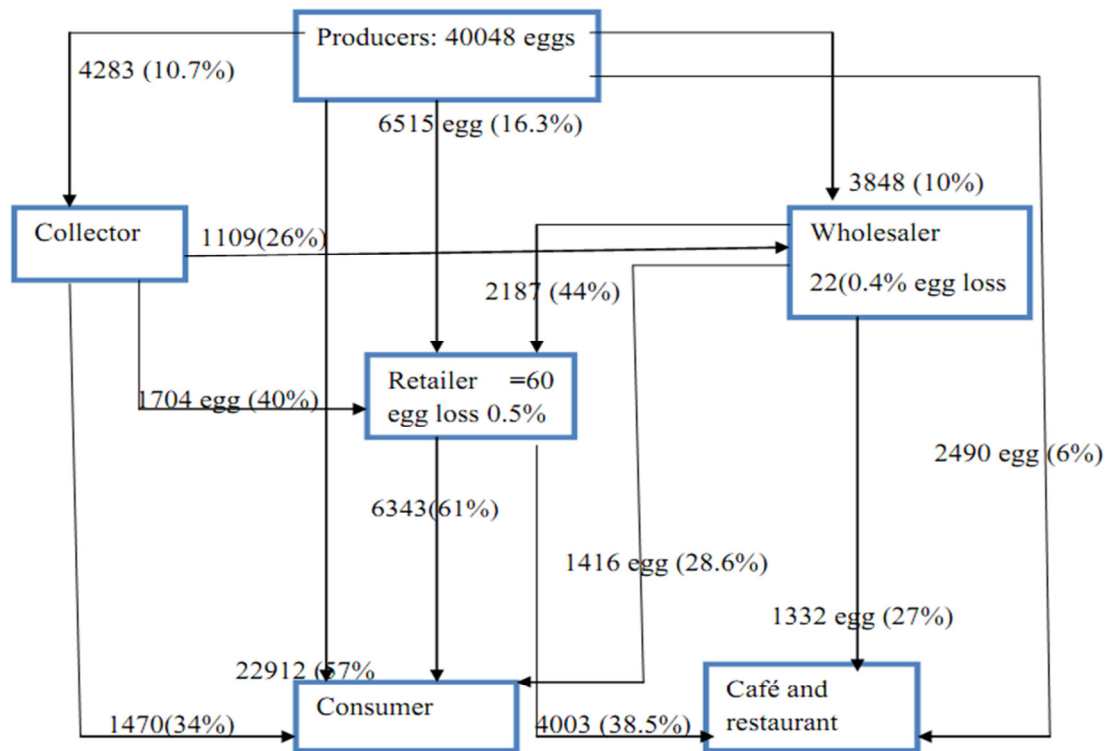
Producers: 40048 eggs

4283 (10.7%)

6515 egg (16.3%)

3848 (10%)

Collector

1109(26%)

Wholesaler

22(0.4% egg loss

2187 (44%)

Retailer =60
egg loss 0.5%

1704 egg (40%)

2490 egg (6%)

6343(61%)

1416 egg (28.6%)

1332 egg (27%)

22912 (57%

Consumer

1470(34%)

4003 (38.5%)

Café and restaurant